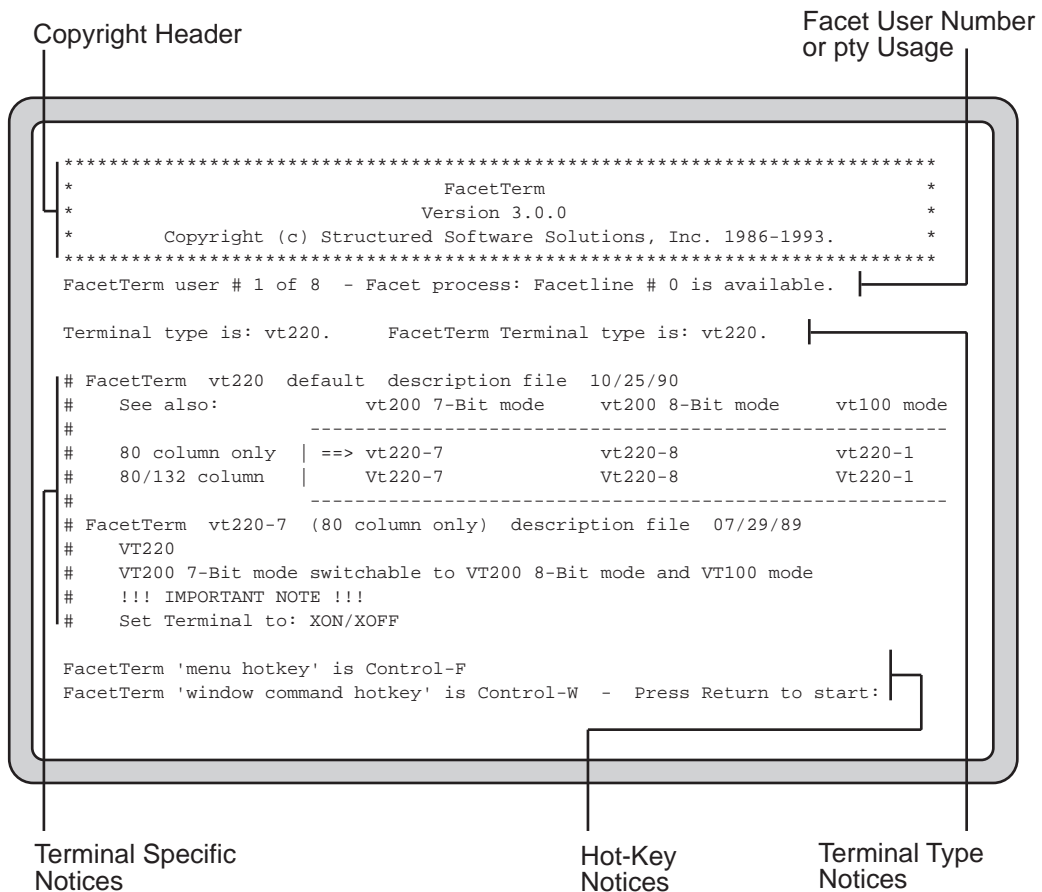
Copyright Header

Facet User Number or pty Usage

******************************************************************************
* FacetTerm *
* Version 3.0.0 *
* Copyright (c) Structured Software Solutions, Inc. 1986-1993. *
******************************************************************************
FacetTerm user # 1 of 8 - Facet process: Facetline # 0 is available.

Terminal type is: vt220. FacetTerm Terminal type is: vt220.

# FacetTerm vt220 default description file 10/25/90
# See also: vt200 7-Bit mode vt200 8-Bit mode vt100 mode
# -------------------------------------------------------
# 80 column only | ==> vt220-7 vt220-8 vt220-1
# 80/132 column | Vt220-7 Vt220-8 Vt220-1
# -------------------------------------------------------
# FacetTerm vt220-7 (80 column only) description file 07/29/89
# VT220
# VT200 7-Bit mode switchable to VT200 8-Bit mode and VT100 mode
# !!! IMPORTANT NOTE !!!
# Set Terminal to: XON/XOFF

FacetTerm 'menu hotkey' is Control-F
FacetTerm 'window command hotkey' is Control-W - Press Return to start:

Terminal Specific Notices

Hot-Key Notices

Terminal Type Notices